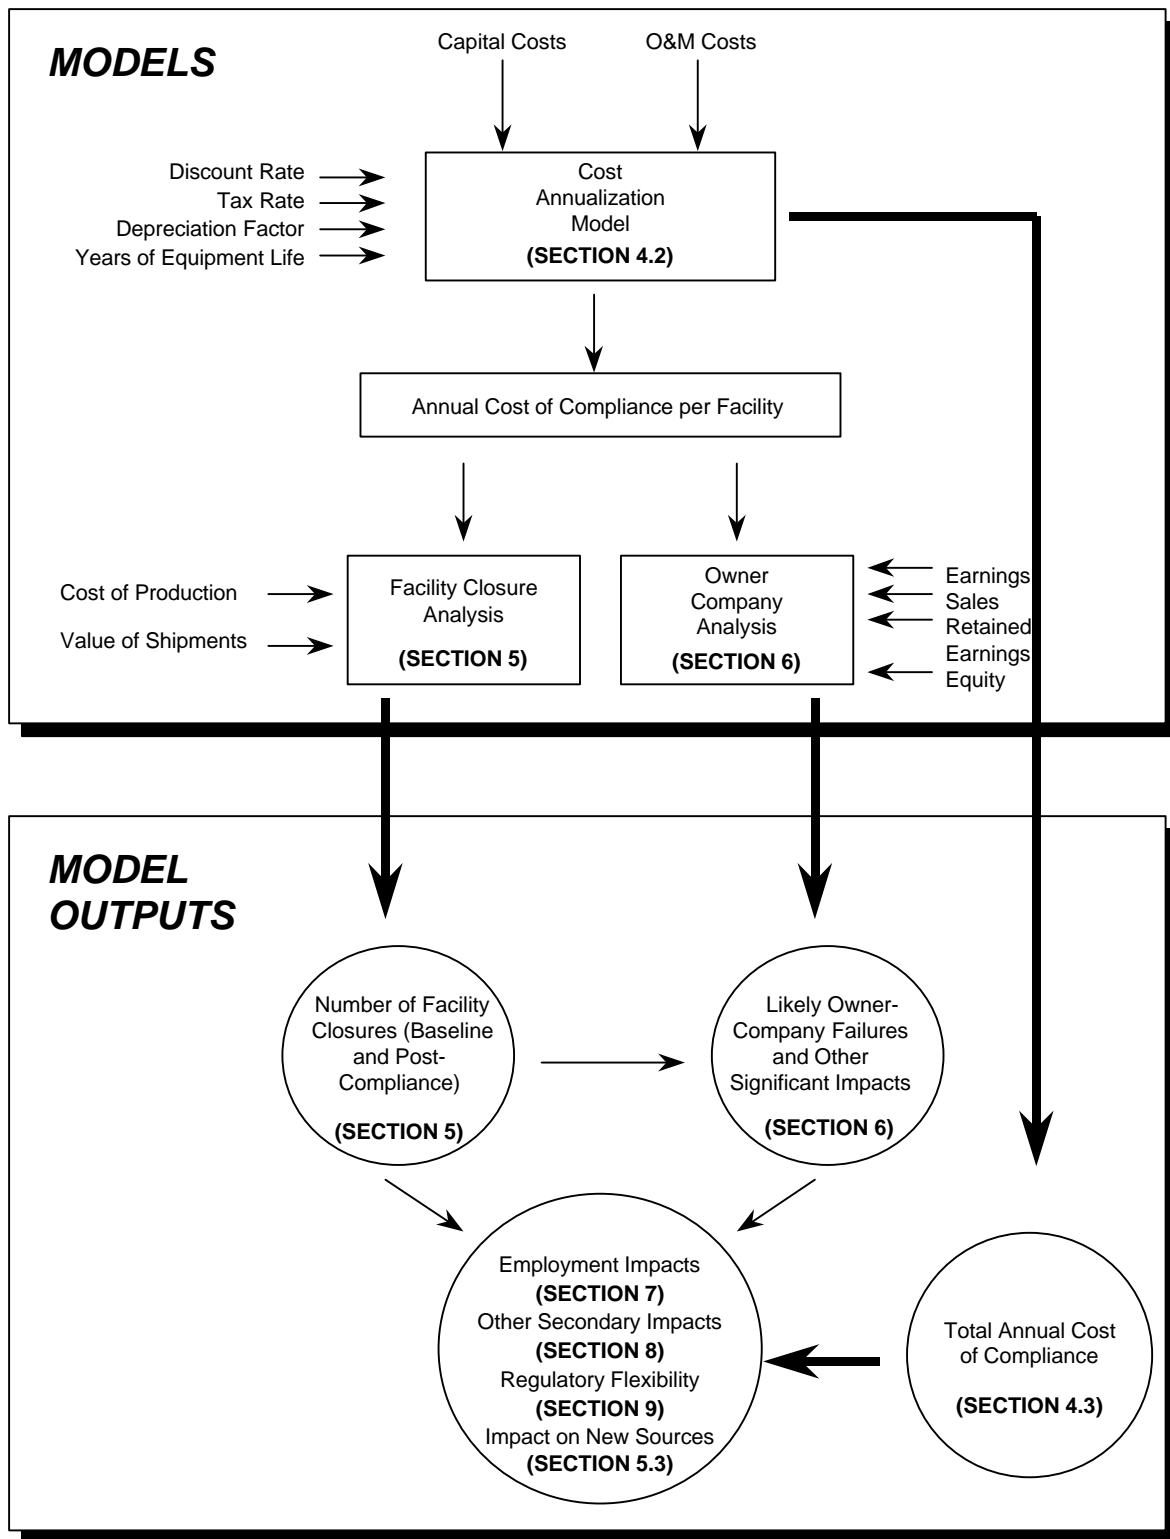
MODELS

Capital Costs

O&M Costs

Discount Rate
Tax Rate
Depreciation Factor
Years of Equipment Life

Cost Annualization Model
(SECTION 4.2)

Annual Cost of Compliance per Facility

Cost of Production

Value of Shipments

Facility Closure Analysis
(SECTION 5)

Owner Company Analysis
(SECTION 6)

Earnings
Sales
Retained Earnings
Equity

MODEL OUTPUTS

Number of Facility Closures (Baseline and Post-Compliance)
(SECTION 5)

Likely Owner-Company Failures and Other Significant Impacts
(SECTION 6)

Employment Impacts
(SECTION 7)
Other Secondary Impacts
(SECTION 8)
Regulatory Flexibility
(SECTION 9)
Impact on New Sources
(SECTION 5.3)

Total Annual Cost of Compliance
(SECTION 4.3)